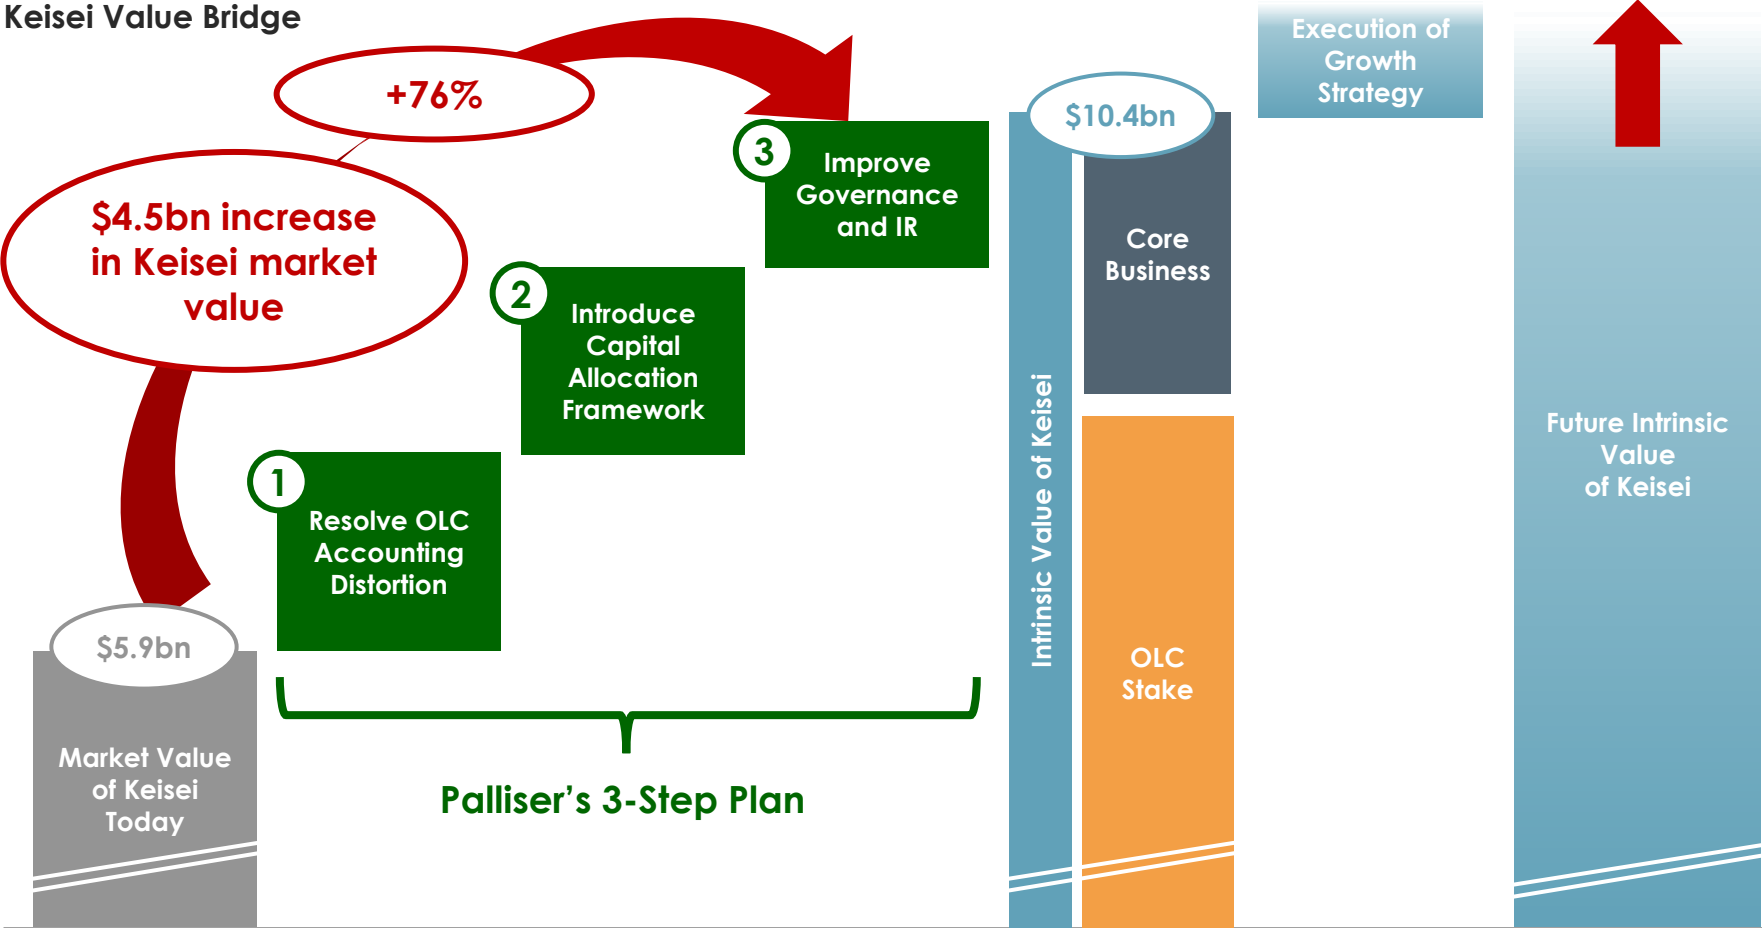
Keisei Value Bridge

+76%

$4.5bn increase in Keisei market value

3 Improve Governance and IR

2 Introduce Capital Allocation Framework

1 Resolve OLC Accounting Distortion

$5.9bn

Market Value of Keisei Today

Palliser's 3-Step Plan

$10.4bn

Intrinsic Value of Keisei

Core Business

OLC Stake

Execution of Growth Strategy

Future Intrinsic Value of Keisei